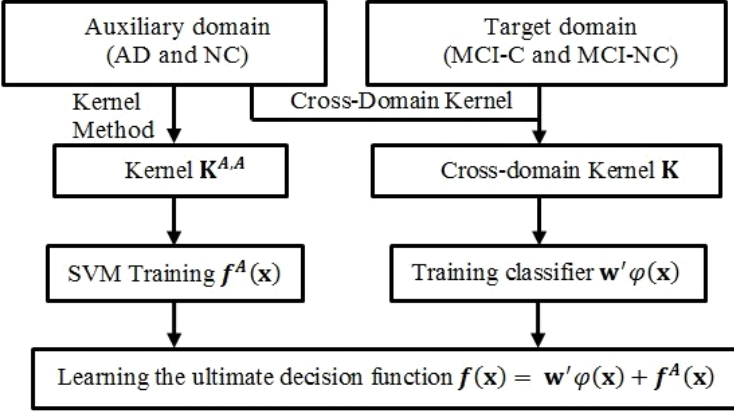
Auxiliary domain (AD and NC)

Target domain (MCI-C and MCI-NC)

Kernel Method

Cross-Domain Kernel

Kernel $\mathbf{K}^{A,A}$

Cross-domain Kernel $\mathbf{K}$

SVM Training $f^{A}(\mathbf{x})$

Training classifier $\mathbf{w}'\varphi(\mathbf{x})$

Learning the ultimate decision function $f(\mathbf{x}) = \mathbf{w}'\varphi(\mathbf{x}) + f^{A}(\mathbf{x})$